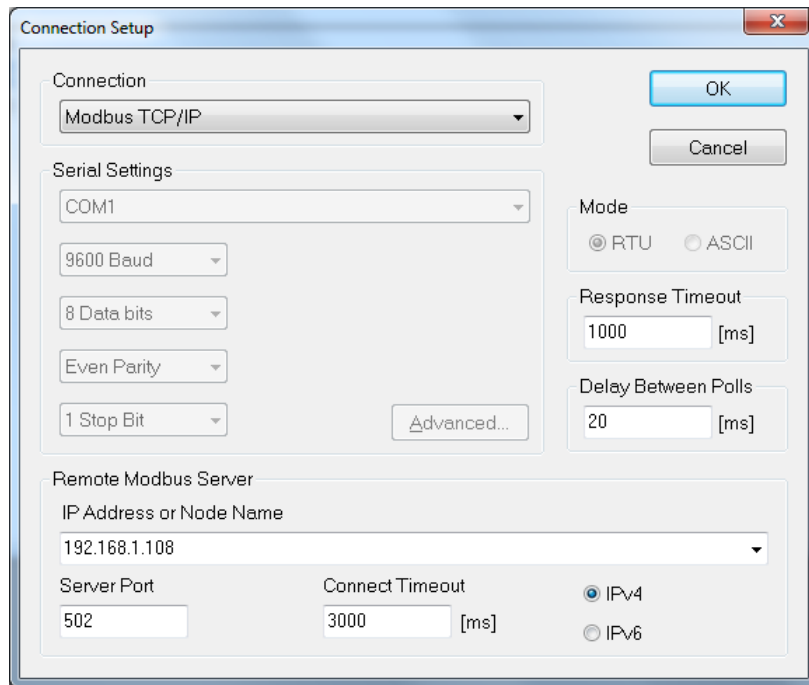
Connection Setup

Connection
Modbus TCP/IP

OK

Cancel

Serial Settings
COM1

9600 Baud

8 Data bits

Even Parity

1 Stop Bit

Advanced...

Mode
RTU ASCII

Response Timeout
1000 [ms]

Delay Between Polls
20 [ms]

Remote Modbus Server
IP Address or Node Name
192.168.1.108

Server Port
502

Connect Timeout
3000 [ms]

IPv4

IPv6